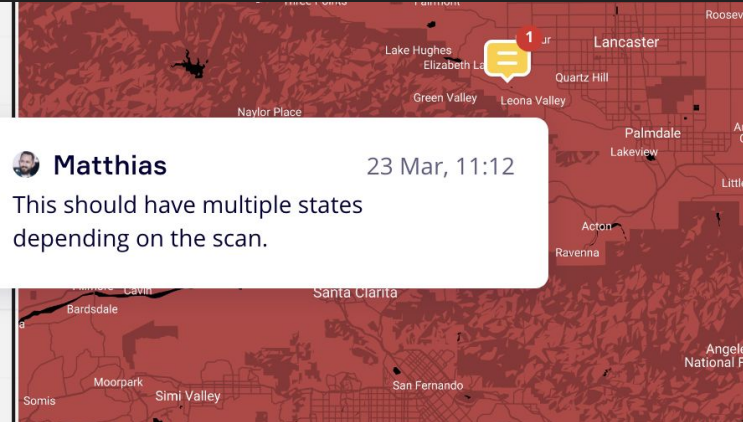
Three Points
Fairmont
Roosev
Lake Hughes
1
Lancaster
Elizabeth La
Quartz Hill
Green Valley
Leona Valley
Naylor Place
Palmdale
Matthias
23 Mar, 11:12
Lakeview
This should have multiple states depending on the scan.
Little
Acton
Ravenna
Cavin
Santa Clarita
Bardsdale
Angele
National F
Moorpark
San Fernando
Somis
Simi Valley